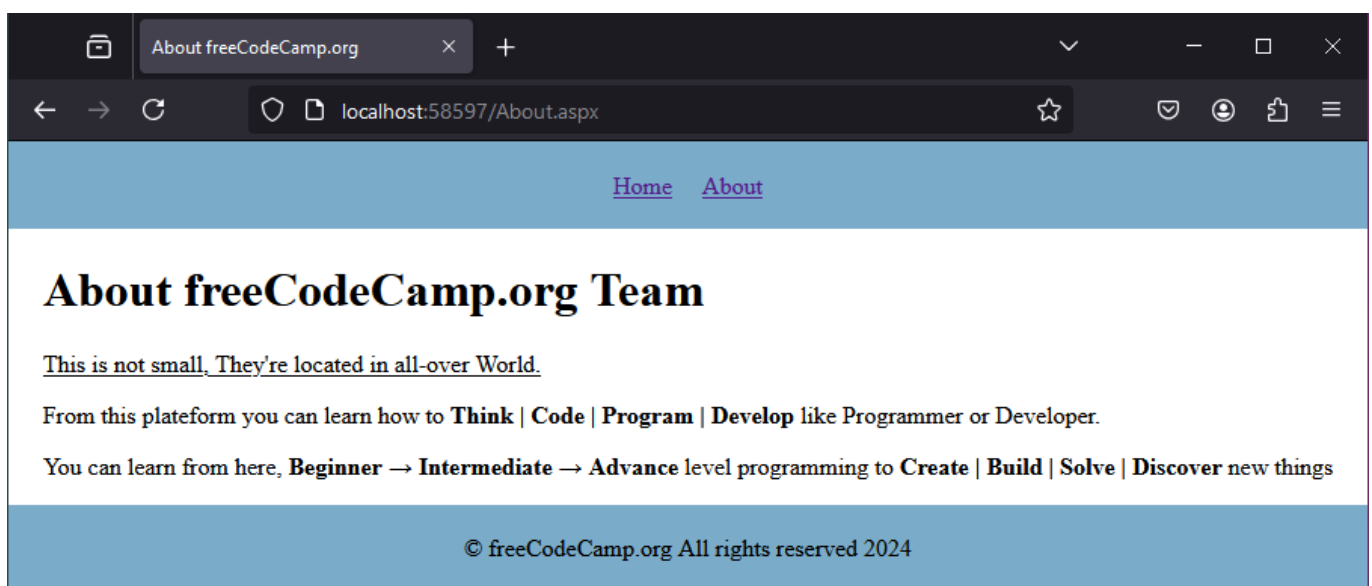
About freeCodeCamp.org

localhost:58597/About.aspx

Home About

# About freeCodeCamp.org Team

This is not small, They're located in all-over World.

From this plateform you can learn how to **Think** | **Code** | **Program** | **Develop** like Programmer or Developer.

You can learn from here, **Beginner** → **Intermediate** → **Advance** level programming to **Create** | **Build** | **Solve** | **Discover** new things

© freeCodeCamp.org All rights reserved 2024